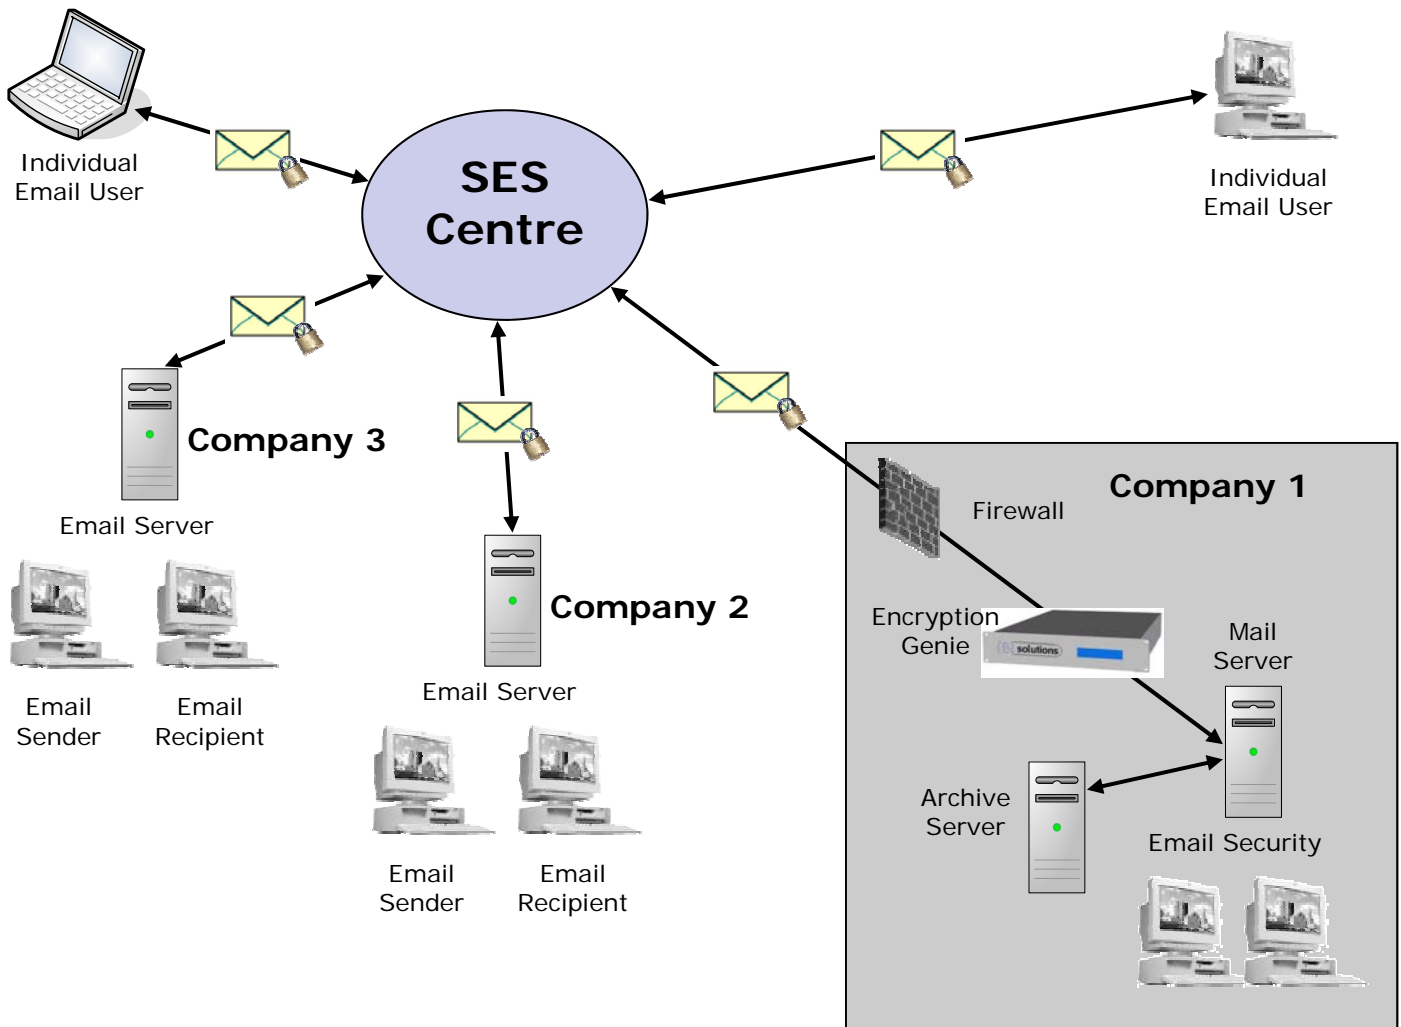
Individual Email User

SES Centre

Individual Email User

Company 3

Email Server

Email Sender

Email Recipient

Company 2

Email Server

Email Sender

Email Recipient

Company 1

Firewall

Encryption Genie

solutions

Mail Server

Archive Server

Email Security